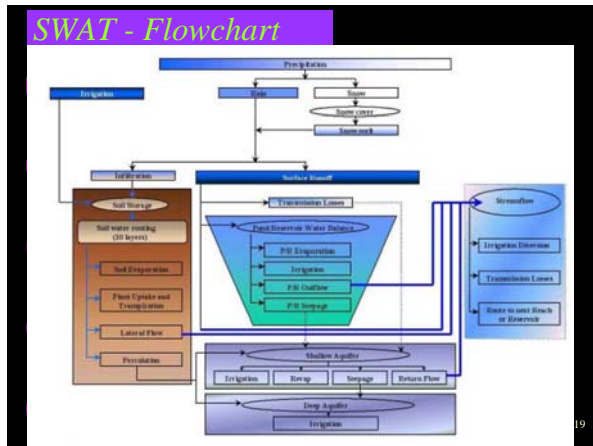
SWAT - Flowchart

Precipitation

Irrigation

Rain

Snow

Snow cover

Snow melt

Infiltration

Surface Runoff

Soil Storage

Transmission Losses

Soil water routing (10 layers)

Pond/Reservoir Water Balance

Soil Evaporation

P/R Evaporation

Irrigation

Plant Uptake and Transpiration

P/R Outflow

P/R Seepage

Lateral Flow

Percolation

Streamflow

Irrigation Diversion

Transmission Losses

Route to next Reach or Reservoir

Shallow Aquifer

Irrigation

Revap

Seepage

Return Flow

Deep Aquifer

Irrigation

19